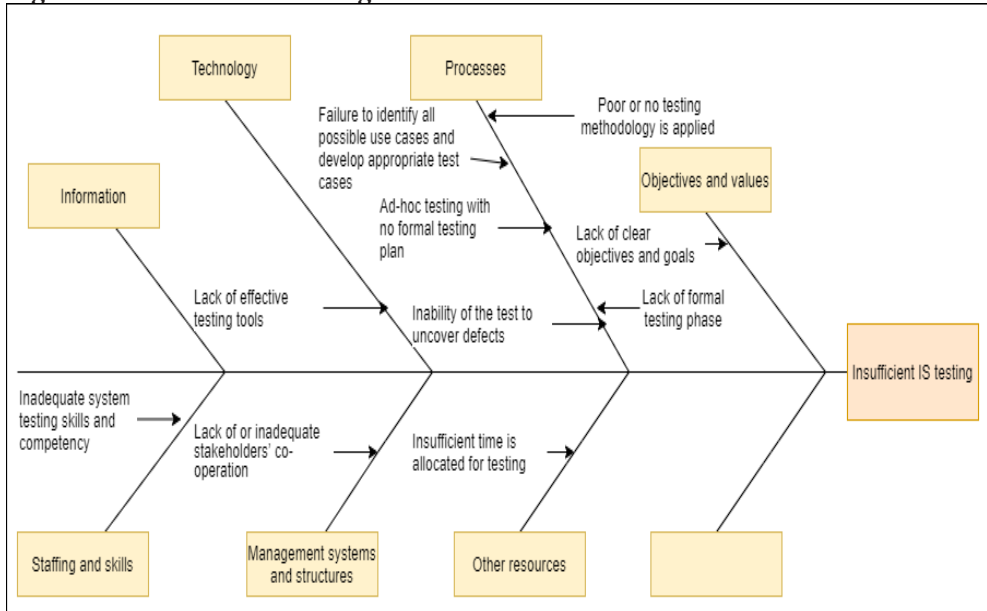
Technology

Processes

Failure to identify all possible use cases and develop appropriate test cases

Poor or no testing methodology is applied

Information

Objectives and values

Ad-hoc testing with no formal testing plan

Lack of clear objectives and goals

Lack of effective testing tools

Inability of the test to uncover defects

Lack of formal testing phase

Insufficient IS testing

Inadequate system testing skills and competency

Lack of or inadequate stakeholders' co-operation

Insufficient time is allocated for testing

Staffing and skills

Management systems and structures

Other resources